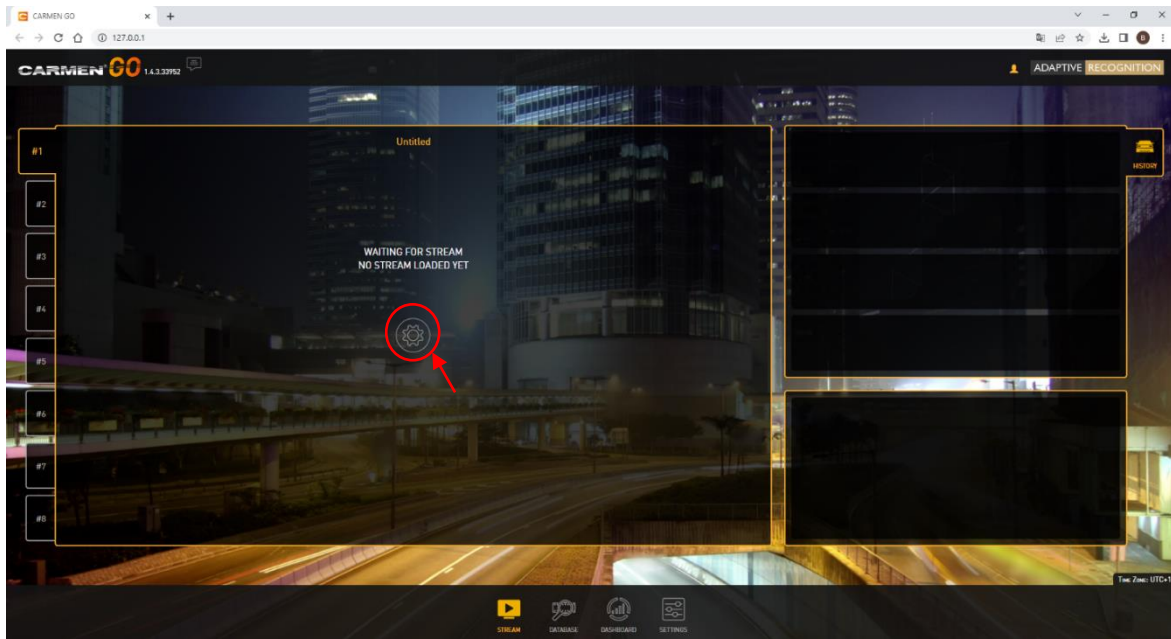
CARMEN GO

127.0.0.1

CARMEN GO 1.4.3.33952

ADAPTIVE RECOGNITION

#1
#2
#3
#4
#5
#6
#7
#8

Untitled

WAITING FOR STREAM
NO STREAM LOADED YET

HISTORY

Time Zone: UTC+1

STREAM DATABASE DASHBOARD SETTINGS